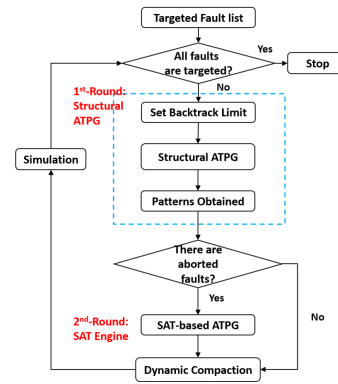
Targeted Fault list

All faults are targeted?

Yes

Stop

No

1$^{st}$-Round: Structural ATPG

Set Backtrack Limit

Simulation

Structural ATPG

Patterns Obtained

There are aborted faults?

Yes

No

2$^{nd}$-Round: SAT Engine

SAT-based ATPG

Dynamic Compaction